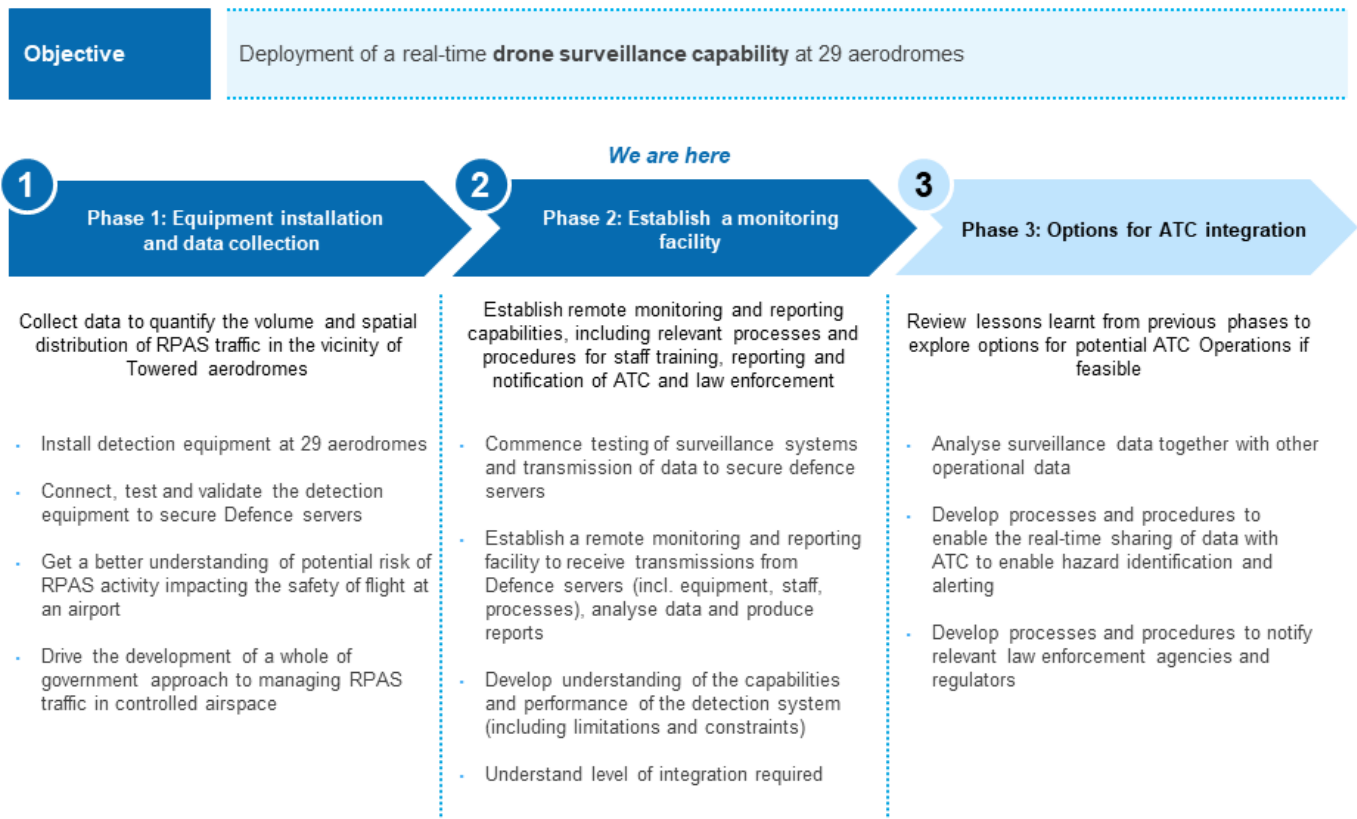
Objective

Deployment of a real-time **drone surveillance capability** at 29 aerodromes

We are here

1

Phase 1: Equipment installation and data collection

2

Phase 2: Establish a monitoring facility

3

Phase 3: Options for ATC integration

Collect data to quantify the volume and spatial distribution of RPAS traffic in the vicinity of Towered aerodromes

- Install detection equipment at 29 aerodromes
- Connect, test and validate the detection equipment to secure Defence servers
- Get a better understanding of potential risk of RPAS activity impacting the safety of flight at an airport
- Drive the development of a whole of government approach to managing RPAS traffic in controlled airspace

Establish remote monitoring and reporting capabilities, including relevant processes and procedures for staff training, reporting and notification of ATC and law enforcement

- Commence testing of surveillance systems and transmission of data to secure defence servers
- Establish a remote monitoring and reporting facility to receive transmissions from Defence servers (incl. equipment, staff, processes), analyse data and produce reports
- Develop understanding of the capabilities and performance of the detection system (including limitations and constraints)
- Understand level of integration required

Review lessons learnt from previous phases to explore options for potential ATC Operations if feasible

- Analyse surveillance data together with other operational data
- Develop processes and procedures to enable the real-time sharing of data with ATC to enable hazard identification and alerting
- Develop processes and procedures to notify relevant law enforcement agencies and regulators